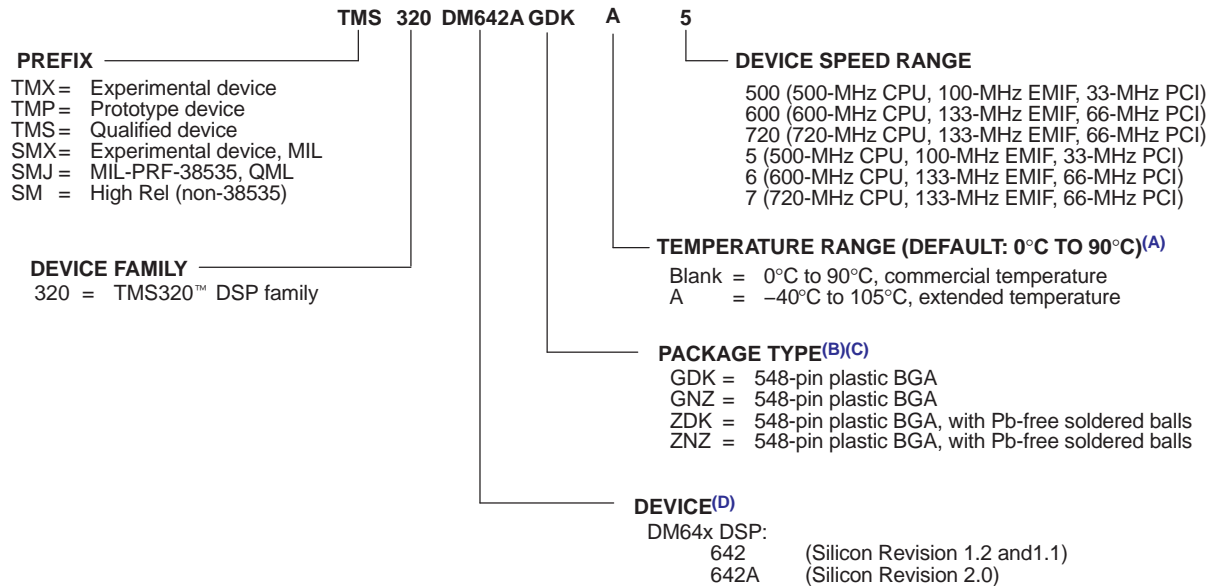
TMS 320 DM642A GDK A 5

PREFIX

TMX = Experimental device
TMP = Prototype device
TMS = Qualified device
SMX = Experimental device, MIL
SMJ = MIL-PRF-38535, QML
SM = High Rel (non-38535)

DEVICE FAMILY

320 = TMS320™ DSP family

DEVICE SPEED RANGE

500 (500-MHz CPU, 100-MHz EMIF, 33-MHz PCI)
600 (600-MHz CPU, 133-MHz EMIF, 66-MHz PCI)
720 (720-MHz CPU, 133-MHz EMIF, 66-MHz PCI)
5 (500-MHz CPU, 100-MHz EMIF, 33-MHz PCI)
6 (600-MHz CPU, 133-MHz EMIF, 66-MHz PCI)
7 (720-MHz CPU, 133-MHz EMIF, 66-MHz PCI)

TEMPERATURE RANGE (DEFAULT: 0°C TO 90°C)$^{(A)}$

Blank = 0°C to 90°C, commercial temperature
A = −40°C to 105°C, extended temperature

PACKAGE TYPE$^{(B)(C)}$

GDK = 548-pin plastic BGA
GNZ = 548-pin plastic BGA
ZDK = 548-pin plastic BGA, with Pb-free soldered balls
ZNZ = 548-pin plastic BGA, with Pb-free soldered balls

DEVICE$^{(D)}$

DM64x DSP:
642 (Silicon Revision 1.2 and1.1)
642A (Silicon Revision 2.0)